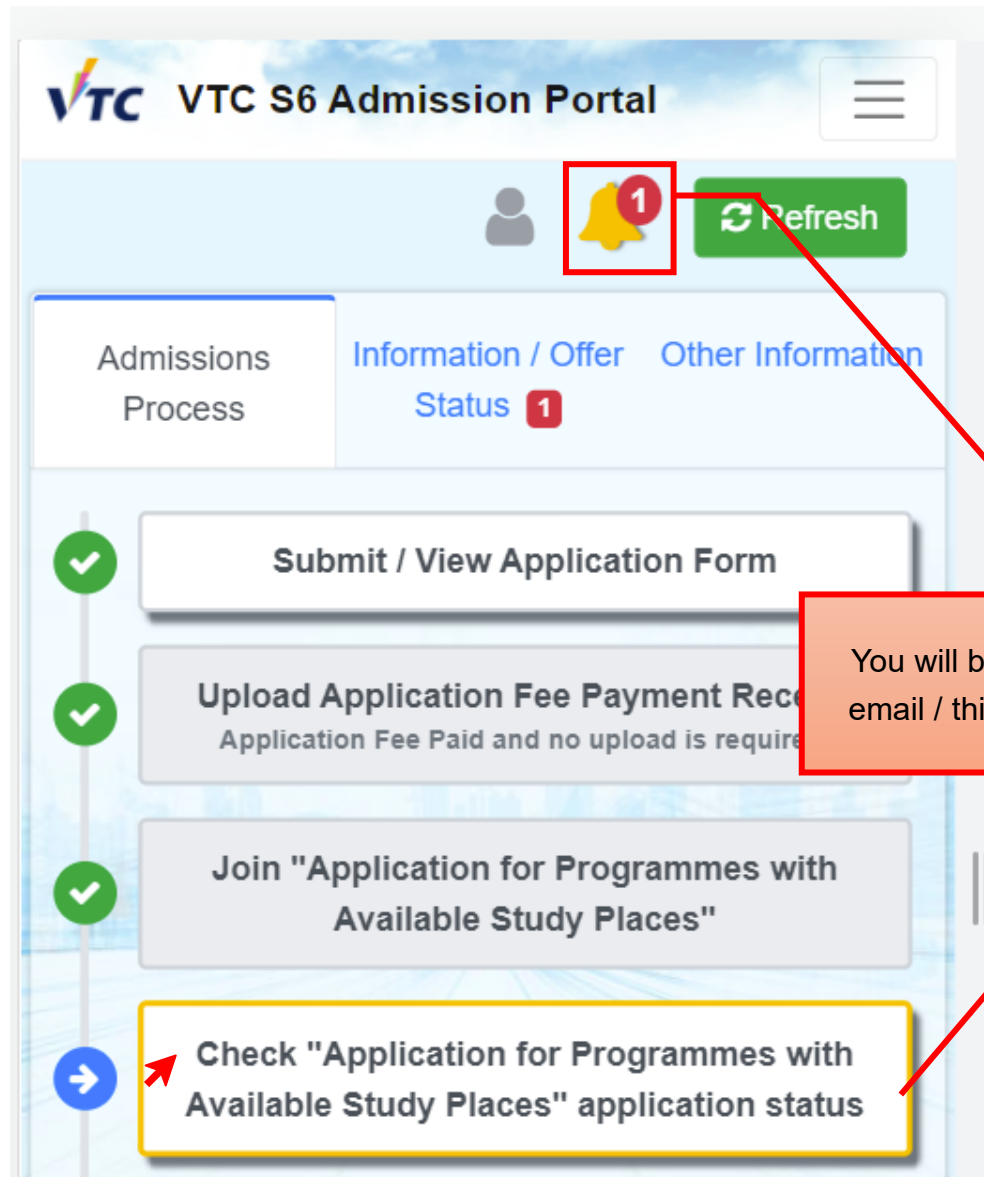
VTC VTC S6 Admission Portal

1

Refresh

Admissions Process

Information / Offer Status 1

Other Information

Submit / View Application Form

Upload Application Fee Payment Rec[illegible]
Application Fee Paid and no upload is require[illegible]

Join "Application for Programmes with Available Study Places"

Check "Application for Programmes with Available Study Places" application status

You will b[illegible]
email / thi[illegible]